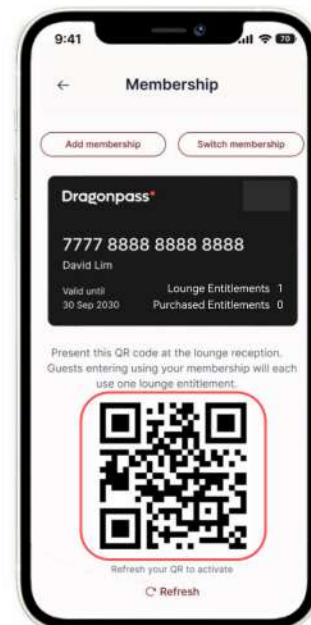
9:41

70

←

Membership

Add membership

Switch membership

Dragonpass

7777 8888 8888 8888

David Lim

Valid until
30 Sep 2030

Lounge Entitlements 1

Purchased Entitlements 0

Present this QR code at the lounge reception. Guests entering using your membership will each use one lounge entitlement.

Refresh your QR to activate

Refresh